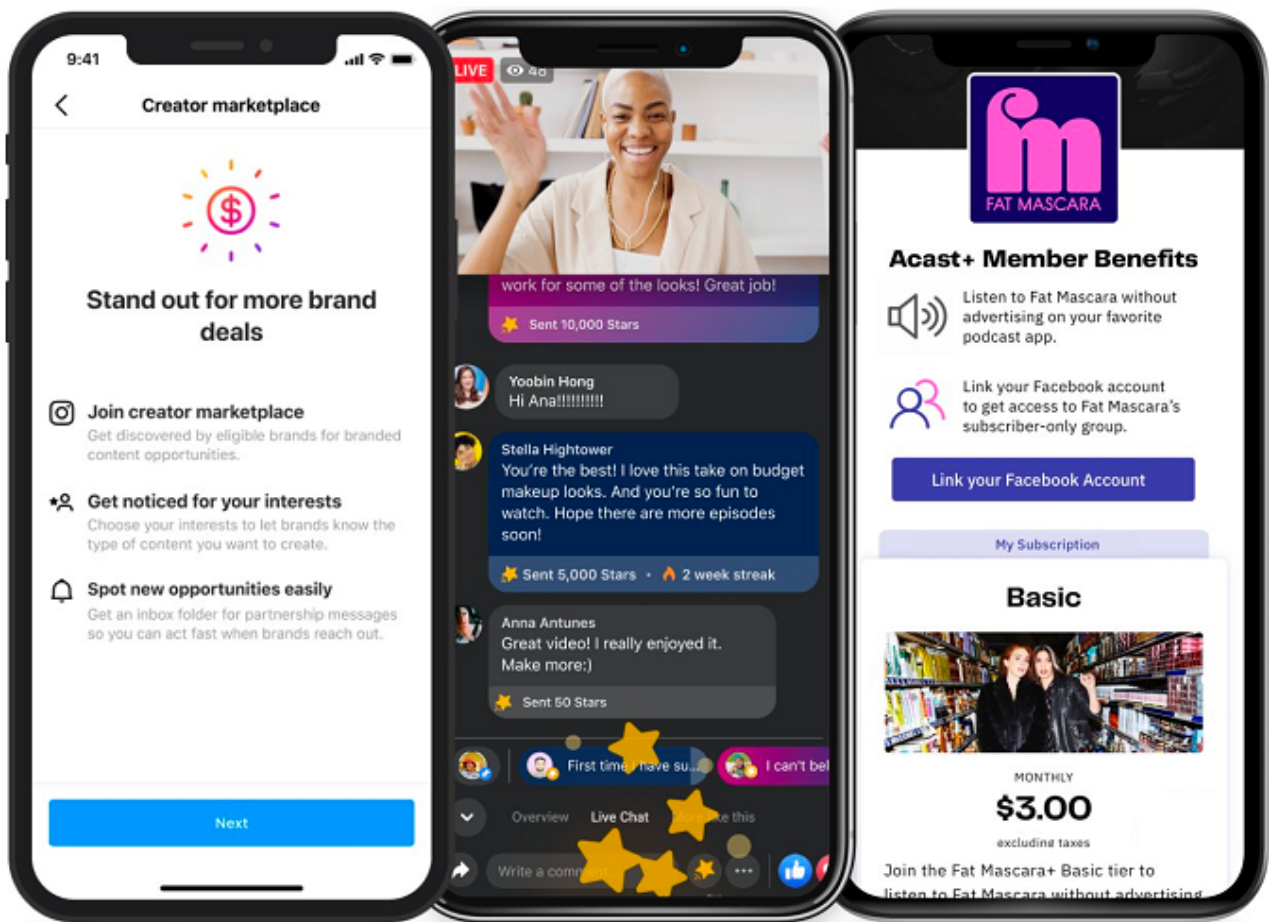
9:41

Creator marketplace

Stand out for more brand deals

Join creator marketplace
Get discovered by eligible brands for branded content opportunities.

Get noticed for your interests
Choose your interests to let brands know the type of content you want to create.

Spot new opportunities easily
Get an inbox folder for partnership messages so you can act fast when brands reach out.

Next

LIVE 48

work for some of the looks! Great job!
Sent 10,000 Stars

Yoobin Hong
Hi Ana!!!!!!!!!

Stella Hightower
You're the best! I love this take on budget makeup looks. And you're so fun to watch. Hope there are more episodes soon!
Sent 5,000 Stars • 2 week streak

Anna Antunes
Great video! I really enjoyed it. Make more:)
Sent 50 Stars

First time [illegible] have su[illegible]
I can't bel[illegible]

Overview Live Chat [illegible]ke this

Write a comm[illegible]

FAT MASCARA

Acast+ Member Benefits

Listen to Fat Mascara without advertising on your favorite podcast app.

Link your Facebook account to get access to Fat Mascara's subscriber-only group.

Link your Facebook Account

My Subscription

Basic

MONTHLY
$3.00
excluding taxes

Join the Fat Mascara+ Basic tier to listen to Fat Mascara without advertising